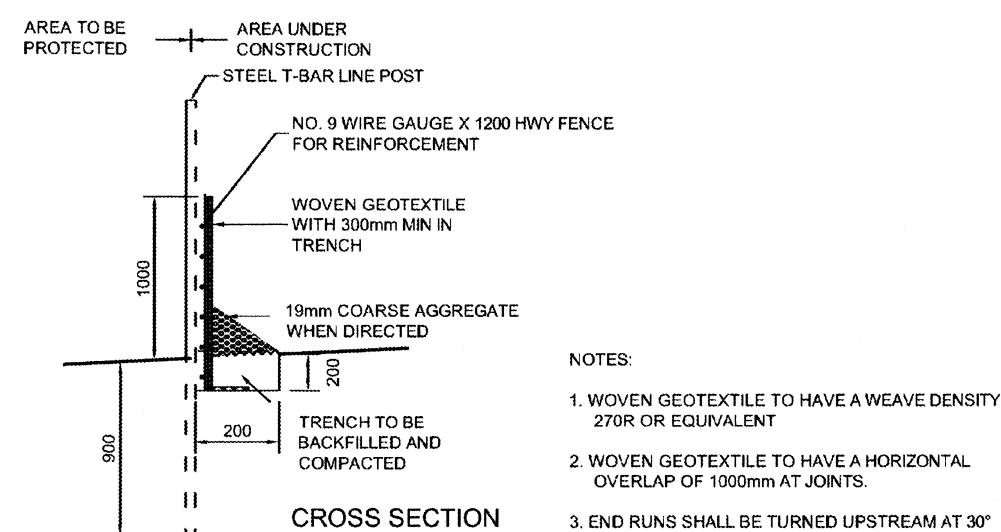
AREA TO BE PROTECTED

AREA UNDER CONSTRUCTION

STEEL T-BAR LINE POST

NO. 9 WIRE GAUGE X 1200 HWY FENCE FOR REINFORCEMENT

WOVEN GEOTEXTILE WITH 300mm MIN IN TRENCH

1000

19mm COARSE AGGREGATE WHEN DIRECTED

200

200

TRENCH TO BE BACKFILLED AND COMPACTED

900

CROSS SECTION

NOTES:

1. WOVEN GEOTEXTILE TO HAVE A WEAVE DENSITY 270R OR EQUIVALENT

2. WOVEN GEOTEXTILE TO HAVE A HORIZONTAL OVERLAP OF 1000mm AT JOINTS.

3. END RUNS SHALL BE TURNED UPSTREAM AT 30°